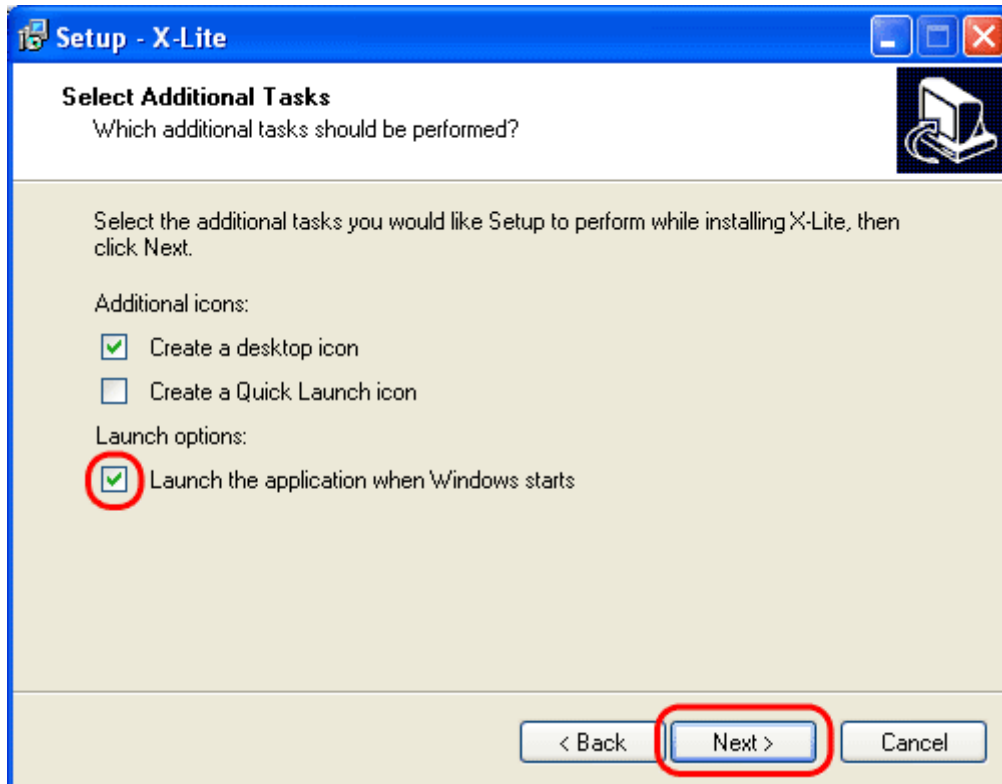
Setup - X-Lite

Select Additional Tasks
Which additional tasks should be performed?

Select the additional tasks you would like Setup to perform while installing X-Lite, then click Next.

Additional icons:

☑ Create a desktop icon

☐ Create a Quick Launch icon

Launch options:

☑ Launch the application when Windows starts

< Back | Next > | Cancel